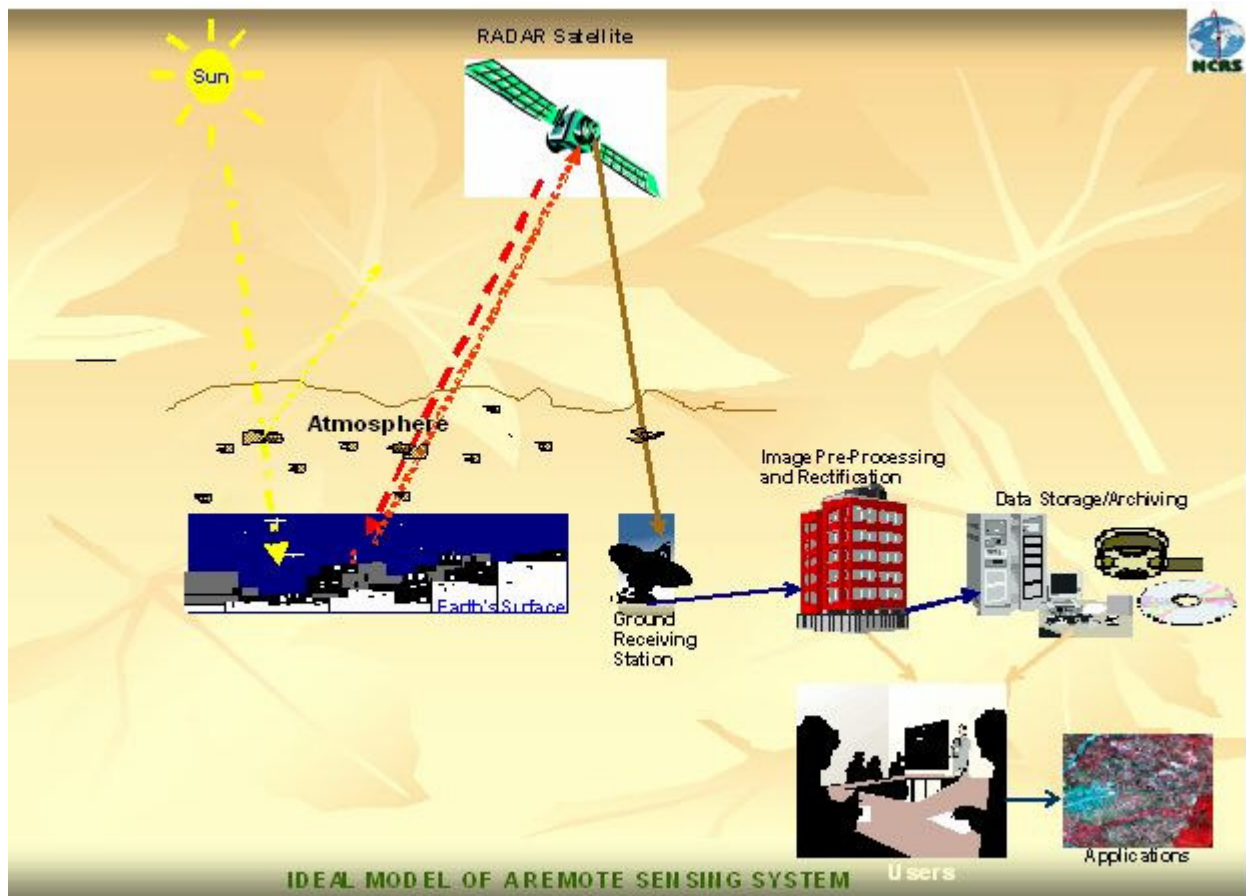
NCRS

RADAR Satellite

Sun

Atmosphere

Earth's Surface

Ground Receiving Station

Image Pre-Processing and Rectification

Data Storage/Archiving

Users

Applications

IDEAL MODEL OF AREMOTE SENSING SYSTEM